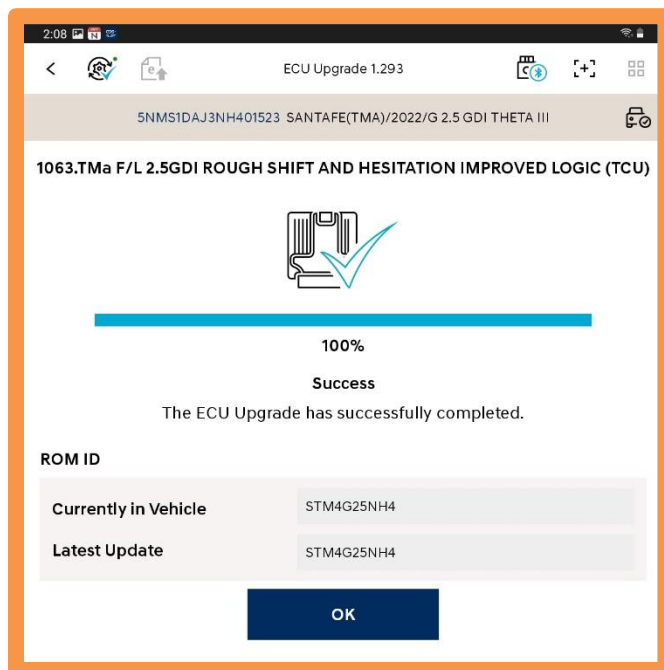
2:08

ECU Upgrade 1.293

5NMS1DAJ3NH401523 SANTAFE(TMA)/2022/G 2.5 GDI THETA III

1063.TMa F/L 2.5GDI ROUGH SHIFT AND HESITATION IMPROVED LOGIC (TCU)

100%

Success

The ECU Upgrade has successfully completed.

ROM ID

| Currently in Vehicle | STM4G25NH4 |
|---|---|
| Latest Update | STM4G25NH4 |

OK